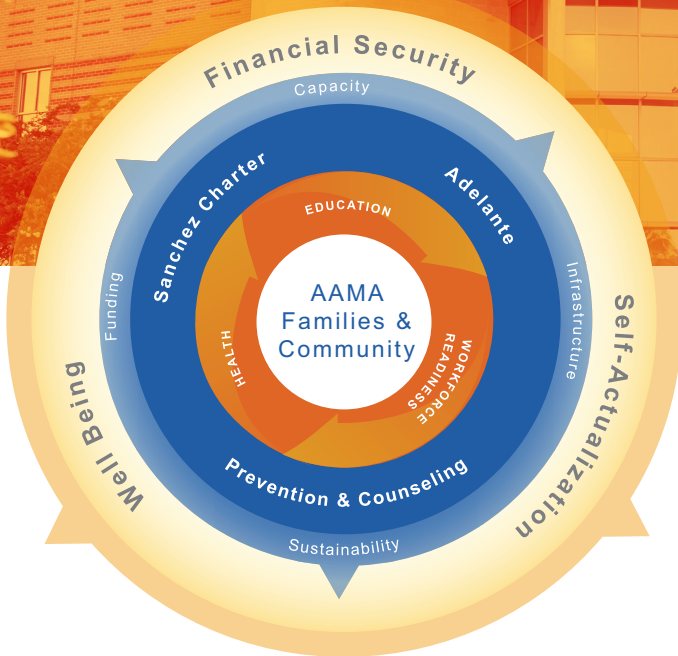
Financial Security
Capacity
Sanchez Charter
Adelante
EDUCATION
Funding
Infrastructure
AAMA Families & Community
HEALTH
WORKFORCE READINESS
Prevention & Counseling
Sustainability
Well Being
Self-Actualization